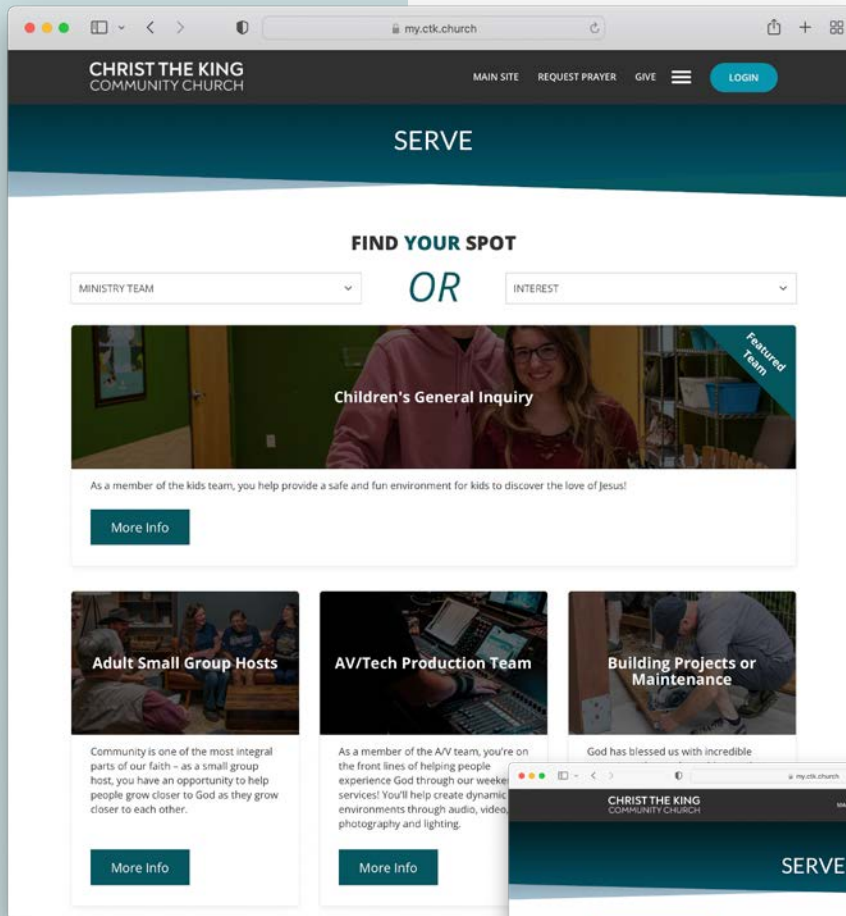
my.ctk.church

CHRIST THE KING
COMMUNITY CHURCH

MAIN SITE REQUEST PRAYER GIVE LOGIN

SERVE

FIND YOUR SPOT

MINISTRY TEAM

OR

INTEREST

Featured Team

Children's General Inquiry

As a member of the kids team, you help provide a safe and fun environment for kids to discover the love of Jesus!

More Info

Adult Small Group Hosts

Community is one of the most integral parts of our faith – as a small group host, you have an opportunity to help people grow closer to God as they grow closer to each other.

More Info

AV/Tech Production Team

As a member of the A/V team, you're on the front lines of helping people experience God through our weeke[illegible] services! You'll help create dynamic environments through audio, video, photography and lighting.

More Info

Building Projects or Maintenance

God has blessed us with incredible

my.ctk.church

CHRIST THE KING
COMMUNITY CHURCH

SERVE